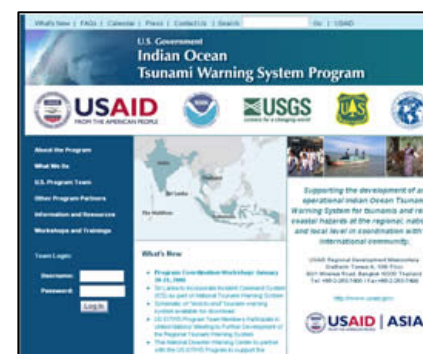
What's New | FAQs | Calendar | Press | Contact Us | Search Go | USAID

U.S. Government
Indian Ocean
Tsunami Warning System Program

USAID
FROM THE AMERICAN PEOPLE

USGS
science for a changing world

About the Program
What We Do
U.S. Program Team
Other Program Partners
Information and Resources
Workshops and Trainings

Team Login:
Username:
Password:
Log In

What's New

Supporting the development of an operational Indian Ocean Tsunami Warning System for tsunamis and related coastal hazards at the regional, national and local level in coordination with the international community.

USAID | ASIA

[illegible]